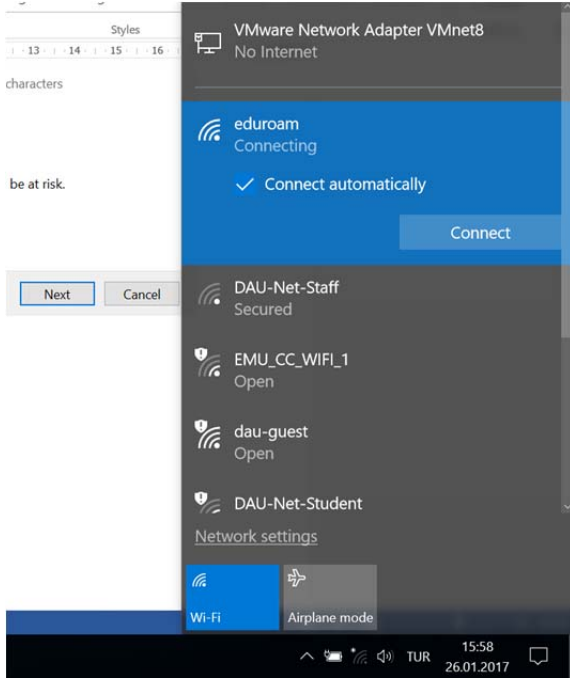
Styles
13 · 14 · 15 · 16

characters

be at risk.

Next
Cancel

VMware Network Adapter VMnet8
No Internet

eduroam
Connecting

Connect automatically

Connect

DAU-Net-Staff
Secured

EMU_CC_WIFI_1
Open

dau-guest
Open

DAU-Net-Student

Network settings

Wi-Fi

Airplane mode

TUR
15:58
26.01.2017